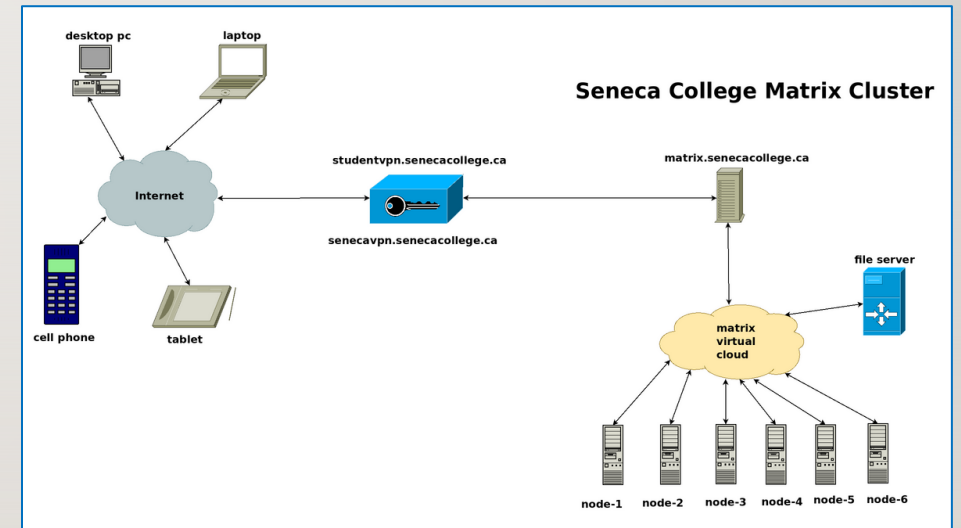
Seneca College Matrix Cluster

desktop pc

laptop

Internet

cell phone

tablet

studentvpn.senecacollege.ca

senecavpn.senecacollege.ca

matrix.senecacollege.ca

file server

matrix
virtual
cloud

node-1 node-2 node-3 node-4 node-5 node-6